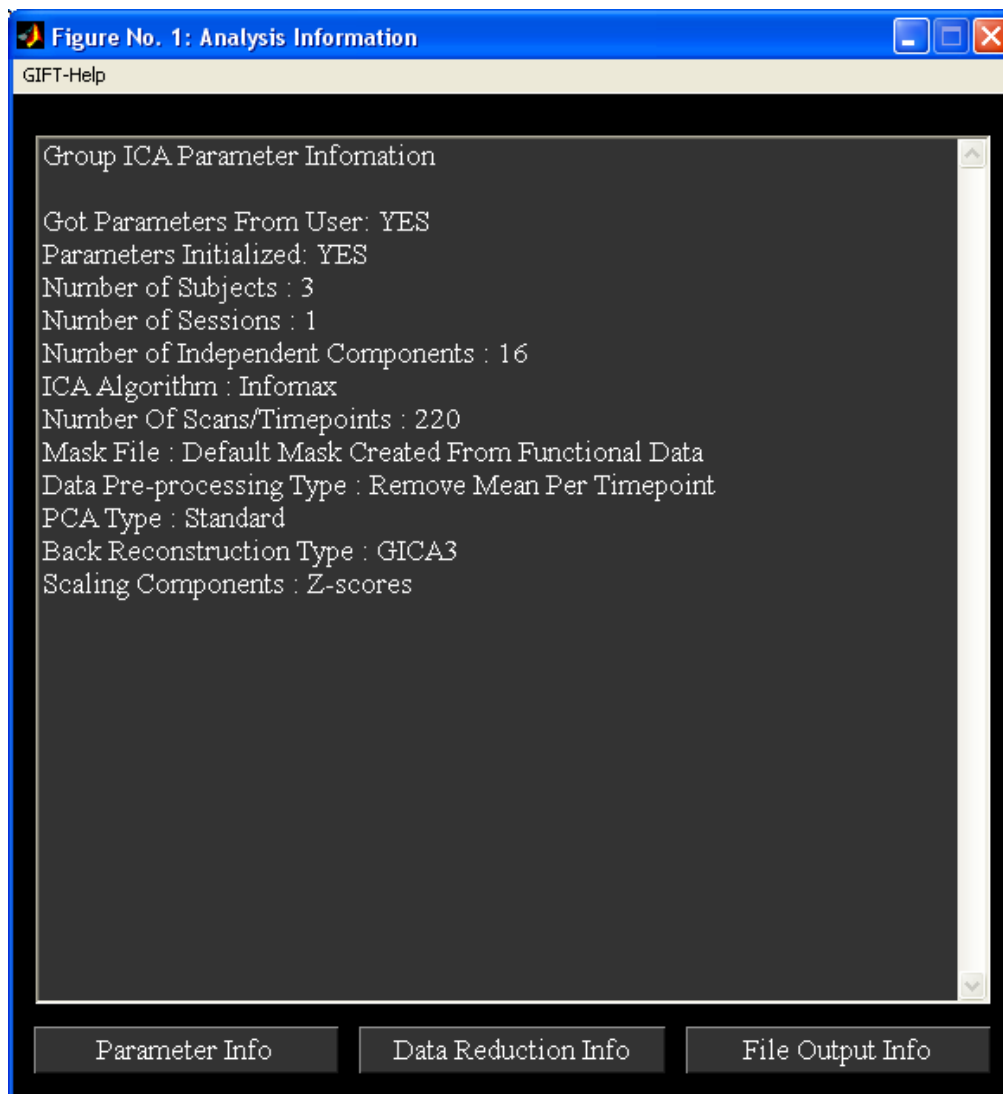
Figure No. 1: Analysis Information

GIFT-Help

Group ICA Parameter Infomation

Got Parameters From User: YES
Parameters Initialized: YES
Number of Subjects : 3
Number of Sessions : 1
Number of Independent Components : 16
ICA Algorithm : Infomax
Number Of Scans/Timepoints : 220
Mask File : Default Mask Created From Functional Data
Data Pre-processing Type : Remove Mean Per Timepoint
PCA Type : Standard
Back Reconstruction Type : GICA3
Scaling Components : Z-scores

Parameter Info
Data Reduction Info
File Output Info